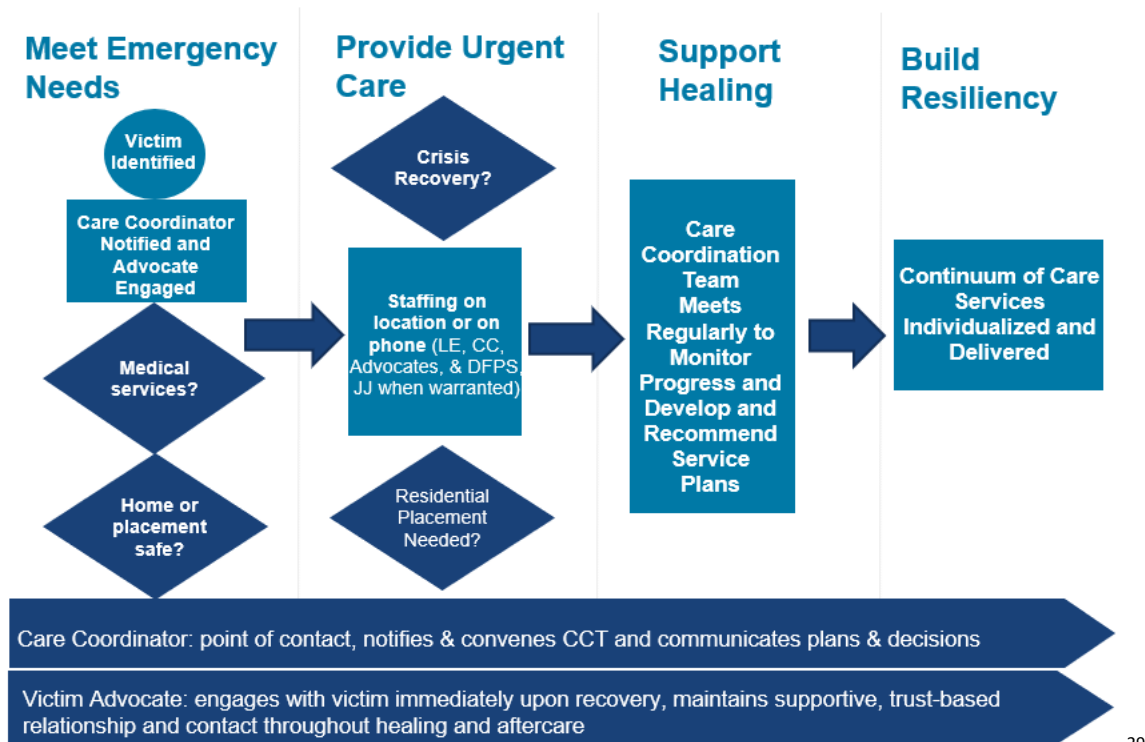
Meet Emergency Needs

Victim Identified

Care Coordinator Notified and Advocate Engaged

Medical services?

Home or placement safe?

Provide Urgent Care

Crisis Recovery?

Staffing on location or on phone (LE, CC, Advocates, & DFPS, JJ when warranted)

Residential Placement Needed?

Support Healing

Care Coordination Team Meets Regularly to Monitor Progress and Develop and Recommend Service Plans

Build Resiliency

Continuum of Care Services Individualized and Delivered

Care Coordinator: point of contact, notifies & convenes CCT and communicates plans & decisions

Victim Advocate: engages with victim immediately upon recovery, maintains supportive, trust-based relationship and contact throughout healing and aftercare

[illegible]